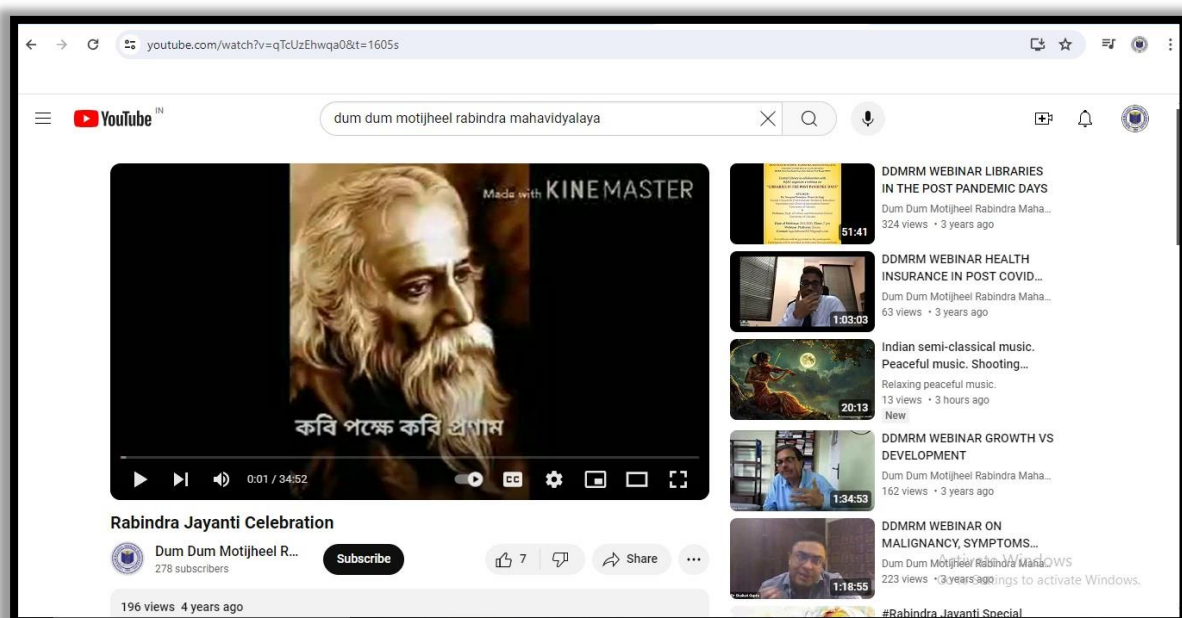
youtube.com/watch?v=qTcUzEhwqa0&t=1605s

YouTube IN

dum dum motijheel rabindra mahavidyalaya

Made with KINEMASTER

কবি পক্ষে কবি প্রণাম

0:01 / 34:52

Rabindra Jayanti Celebration

Dum Dum Motijheel R...
278 subscribers

Subscribe

7

Share

196 views 4 years ago

51:41
DDMRM WEBINAR LIBRARIES IN THE POST PANDEMIC DAYS
Dum Dum Motijheel Rabindra Maha...
324 views • 3 years ago

1:03:03
DDMRM WEBINAR HEALTH INSURANCE IN POST COVID...
Dum Dum Motijheel Rabindra Maha...
63 views • 3 years ago

20:13
Indian semi-classical music. Peaceful music. Shooting...
Relaxing peaceful music.
13 views • 3 hours ago
New

1:34:53
DDMRM WEBINAR GROWTH VS DEVELOPMENT
Dum Dum Motijheel Rabindra Maha...
162 views • 3 years ago

1:18:55
DDMRM WEBINAR ON MALIGNANCY, SYMPTOMS...
Dum Dum Motijheel Rabindra Maha...
223 views • 3 years ago

Activate Windows
Go to Settings to activate Windows.

#Rabindra Jayanti Special